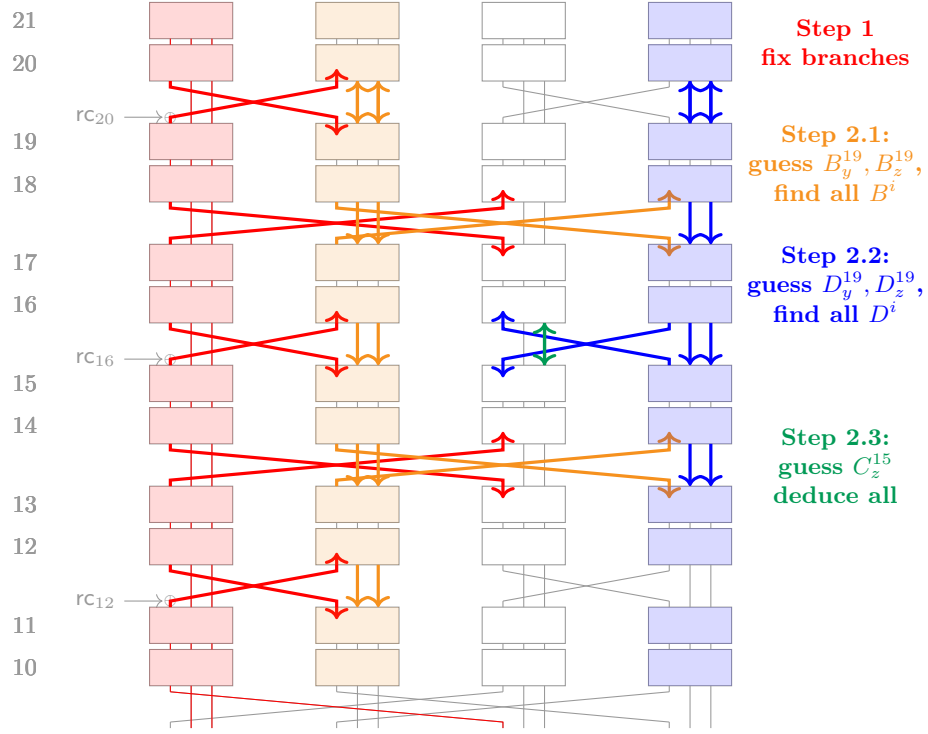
21
20
$\mathsf{rc}_{20}$
19
18
17
16
$\mathsf{rc}_{16}$
15
14
13
12
$\mathsf{rc}_{12}$
11
10

Step 1
fix branches

Step 2.1:
guess $B_y^{19}, B_z^{19}$,
find all $B^i$

Step 2.2:
guess $D_y^{19}, D_z^{19}$,
find all $D^i$

Step 2.3:
guess $C_z^{15}$
deduce all